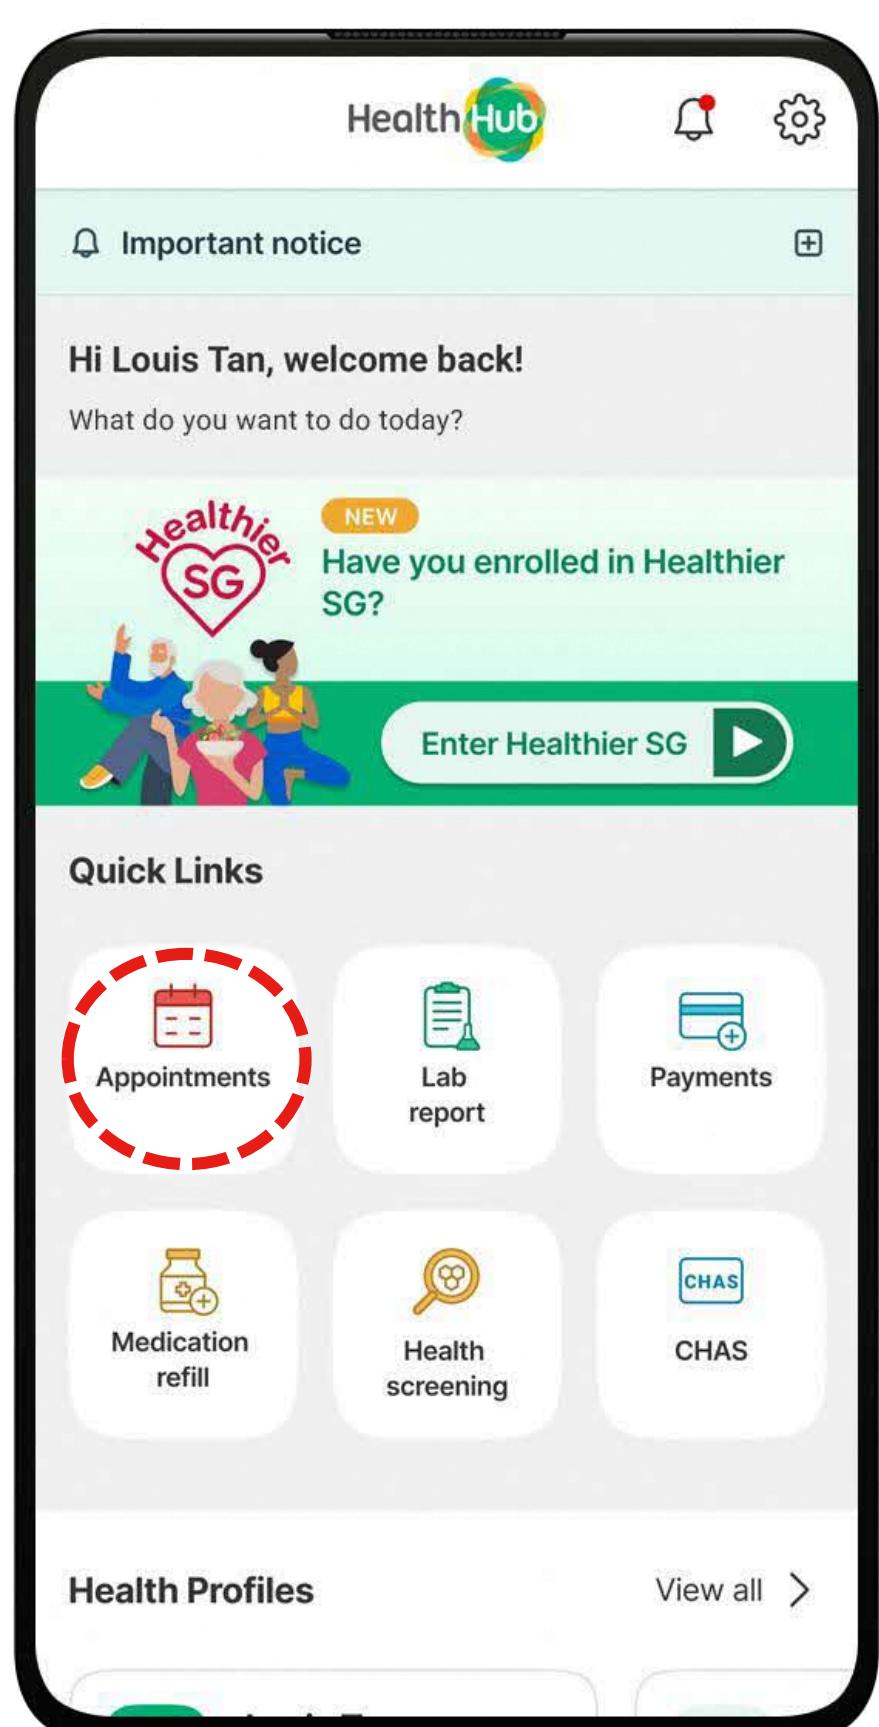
HealthHub

Important notice

Hi Louis Tan, welcome back!

What do you want to do today?

Healthier SG

NEW

Have you enrolled in Healthier SG?

Enter Healthier SG

Quick Links

Appointments

Lab report

Payments

Medication refill

Health screening

CHAS

CHAS

Health Profiles

View all